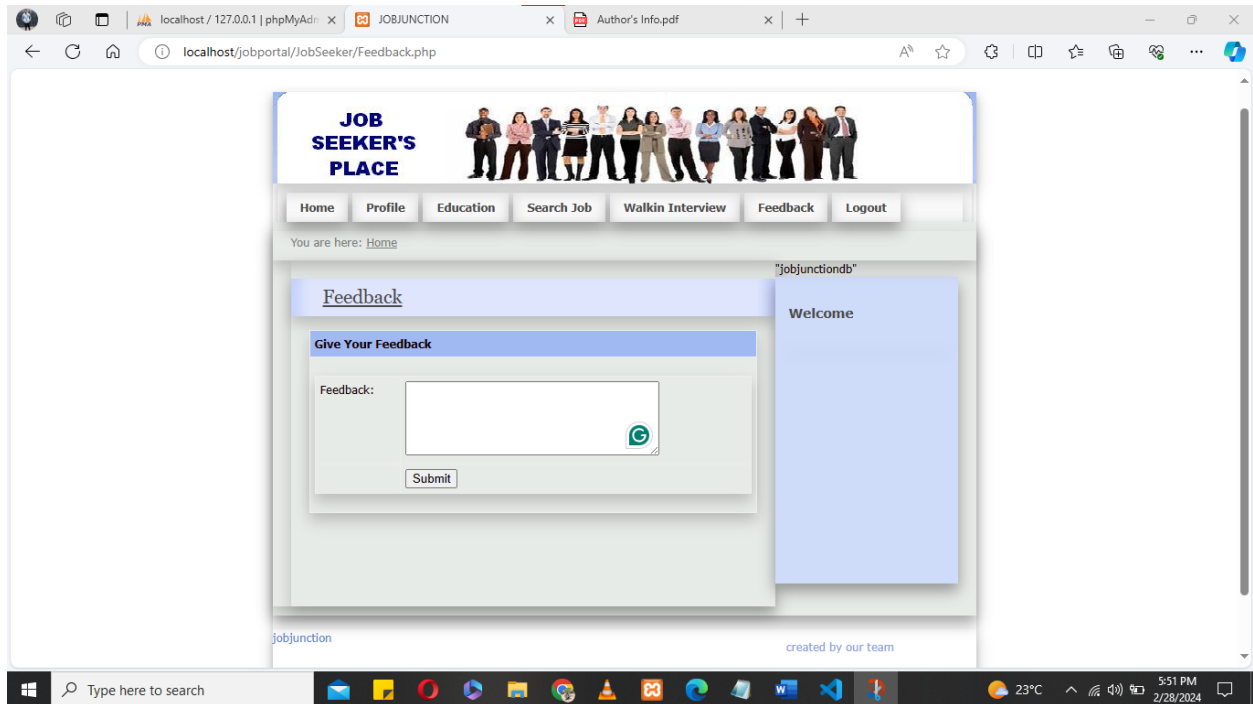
localhost / 127.0.0.1 | phpMyAdm
JOBJUNCTION
Author's Info.pdf

localhost/jobportal/JobSeeker/Feedback.php

JOB SEEKER'S PLACE

Home
Profile
Education
Search Job
Walkin Interview
Feedback
Logout

You are here: Home

"jobjunctiondb"

Feedback

Welcome

Give Your Feedback

Feedback:

Submit

jobjunction

created by our team

Type here to search

23°C
5:51 PM
2/28/2024